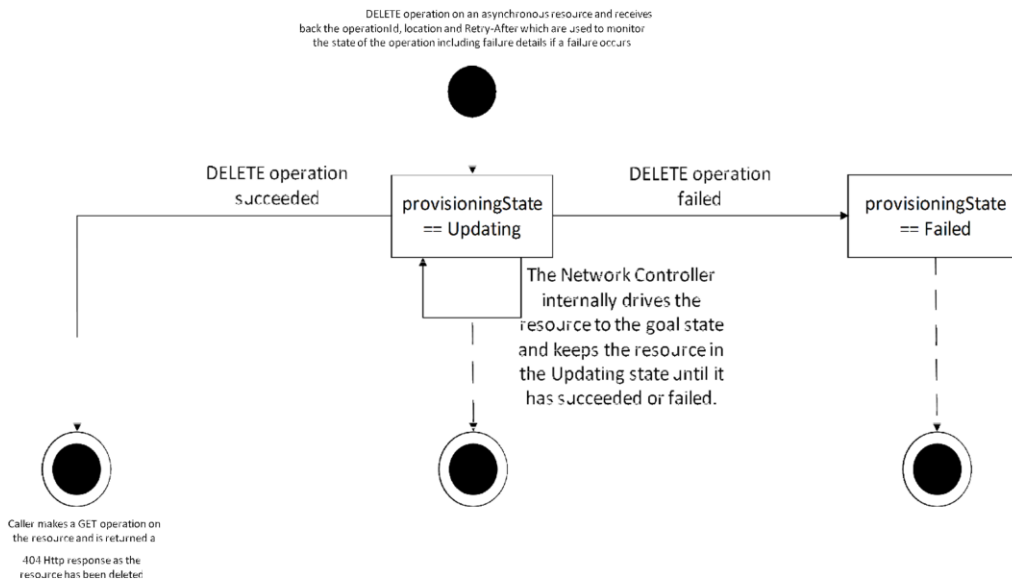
DELETE operation on an asynchronous resource and receives back the operationId, location and Retry-After which are used to monitor the state of the operation including failure details if a failure occurs

DELETE operation succeeded

provisioningState == Updating

DELETE operation failed

provisioningState == Failed

The Network Controller internally drives the resource to the goal state and keeps the resource in the Updating state until it has succeeded or failed.

Caller makes a GET operation on the resource and is returned a

404 Http response as the resource has been deleted